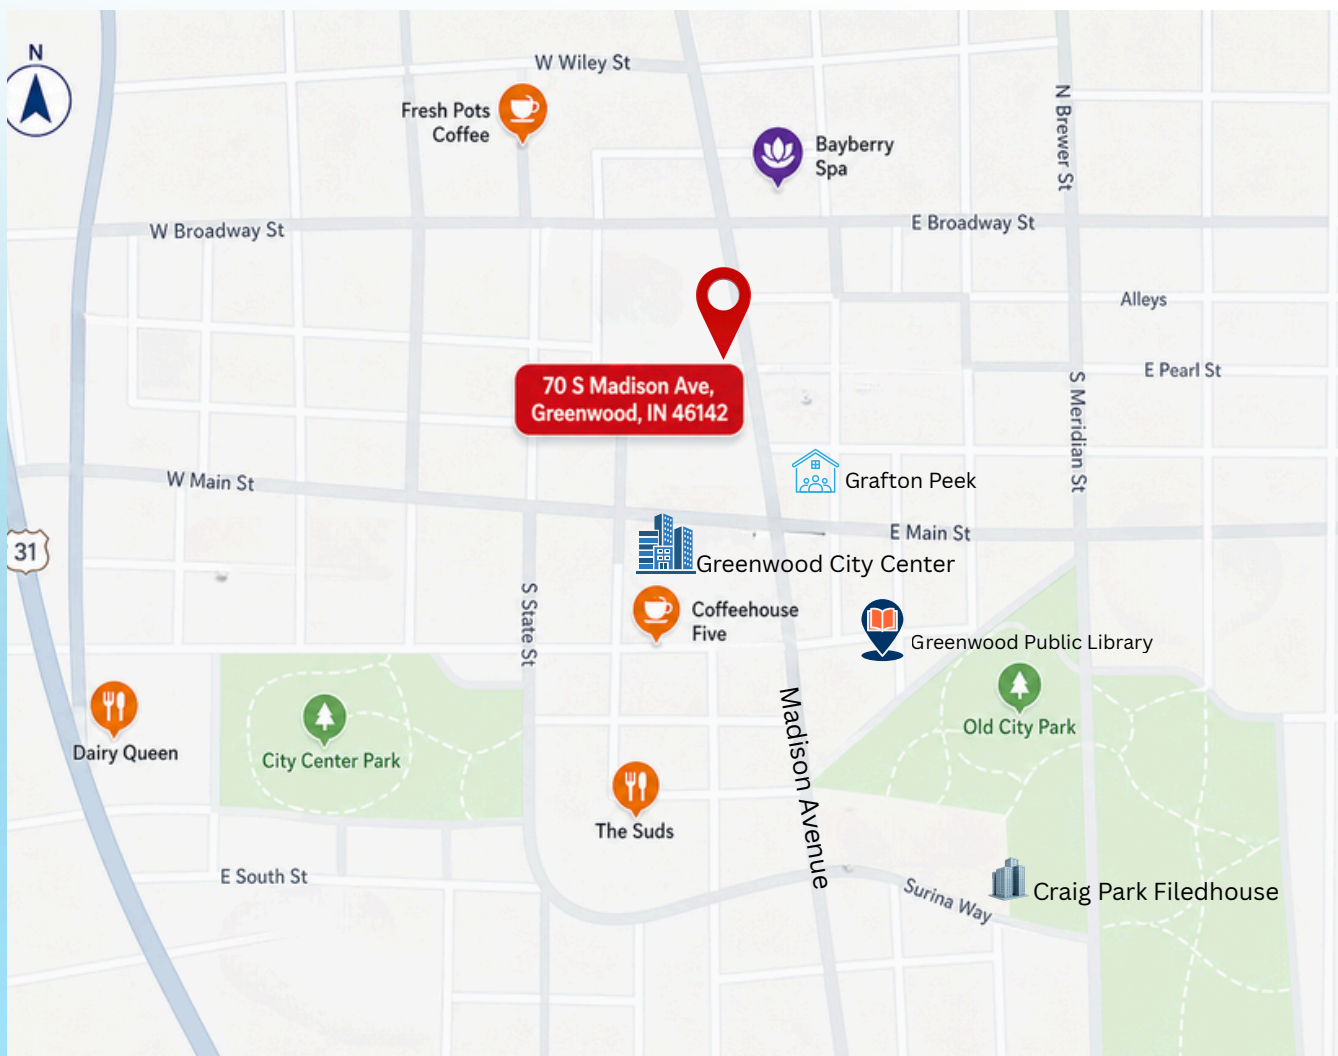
N

W Wiley St

Fresh Pots Coffee

Bayberry Spa

N Brewer St

W Broadway St

E Broadway St

Alleys

E Pearl St

70 S Madison Ave, Greenwood, IN 46142

S Meridian St

Grafton Peek

W Main St

E Main St

31

Greenwood City Center

S State St

Coffeehouse Five

Greenwood Public Library

Madison Avenue

Old City Park

Dairy Queen

City Center Park

The Suds

E South St

Surina Way

Craig Park Filedhouse